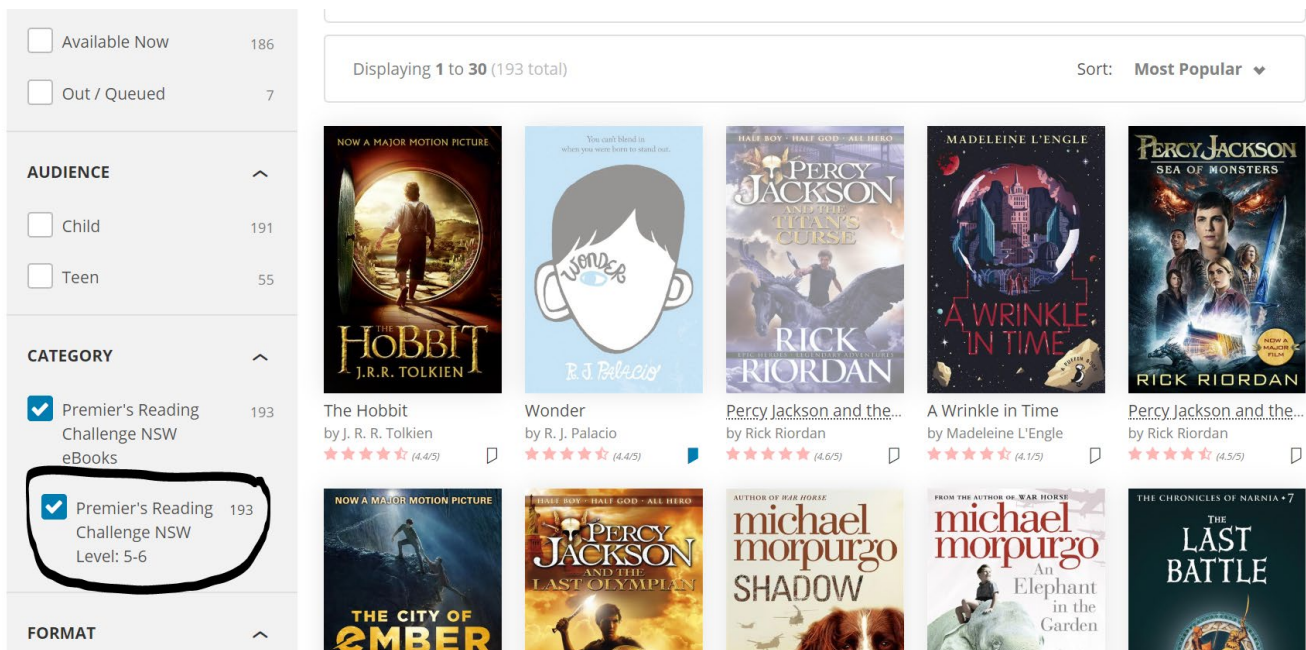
Available Now 186

Out / Queued 7

AUDIENCE

Child 191

Teen 55

CATEGORY

Premier's Reading Challenge NSW eBooks 193

Premier's Reading Challenge NSW Level: 5-6 193

FORMAT

Displaying 1 to 30 (193 total)

Sort: Most Popular

NOW A MAJOR MOTION PICTURE
THE HOBBIT
J.R.R. TOLKIEN

You can't blend in when you were born to stand out.
WONDER
R. J. PALACIO

HALF BOY · HALF GOD · ALL HERO
PERCY JACKSON AND THE TITAN'S CURSE
RICK RIORDAN

MADELEINE L'ENGLE
A WRINKLE IN TIME

PERCY JACKSON
SEA OF MONSTERS
NOW A MAJOR FILM
RICK RIORDAN

The Hobbit
by J. R. R. Tolkien
(4.4/5)

Wonder
by R. J. Palacio
(4.4/5)

Percy Jackson and the...
by Rick Riordan
(4.6/5)

A Wrinkle in Time
by Madeleine L'Engle
(4.1/5)

Percy Jackson and the...
by Rick Riordan
(4.5/5)

NOW A MAJOR MOTION PICTURE
THE CITY OF EMBER

HALF BOY · HALF GOD · ALL HERO
PERCY JACKSON AND THE LAST OLYMPIAN

AUTHOR OF WAR HORSE
michael morpurgo
SHADOW

FROM THE AUTHOR OF WAR HORSE
michael morpurgo
An Elephant in the Garden

THE CHRONICLES OF NARNIA · 7
THE LAST BATTLE